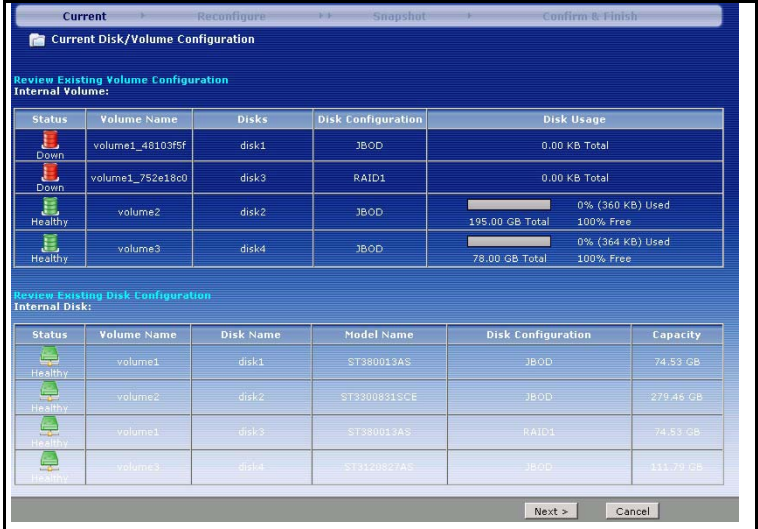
Current Reconfigure Snapshot Confirm & Finish

Current Disk/Volume Configuration

Review Existing Volume Configuration
Internal Volume:

| Status | Volume Name | Disks | Disk Configuration | Disk Usage |
|---|---|---|---|---|
| Down | volume1_48103f5f | disk1 | JBOD | 0.00 KB Total |
| Down | volume1_752e18c0 | disk3 | RAID1 | 0.00 KB Total |
| Healthy | volume2 | disk2 | JBOD | 0% (360 KB) Used 195.00 GB Total 100% Free |
| Healthy | volume3 | disk4 | JBOD | 0% (364 KB) Used 78.00 GB Total 100% Free |

Review Existing Disk Configuration
Internal Disk:

| Status | Volume Name | Disk Name | Model Name | Disk Configuration | Capacity |
|---|---|---|---|---|---|
| Healthy | volume1 | disk1 | ST380013AS | JBOD | 74.53 GB |
| Healthy | volume2 | disk2 | ST3300831SCE | JBOD | 279.46 GB |
| Healthy | volume1 | disk3 | ST380013AS | RAID1 | 74.53 GB |
| Healthy | volume3 | disk4 | ST3120827AS | JBOD | 111.79 GB |

Next > Cancel